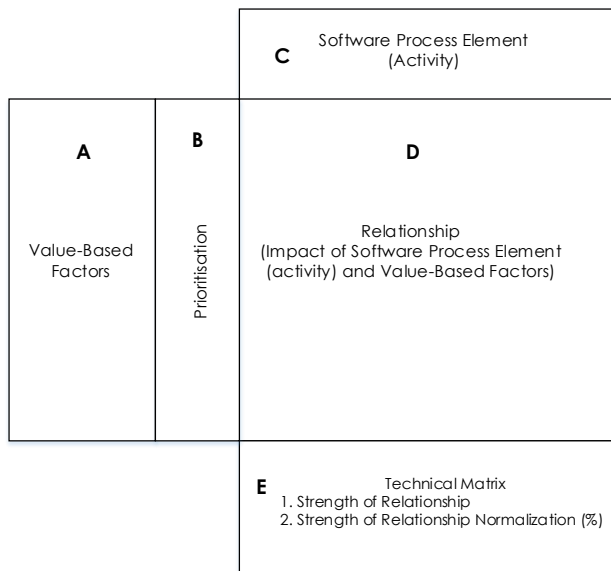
C
Software Process Element
(Activity)

A
Value-Based Factors

B
Prioritisation

D
Relationship
(Impact of Software Process Element (activity) and Value-Based Factors)

E
Technical Matrix
1. Strength of Relationship
2. Strength of Relationship Normalization (%)